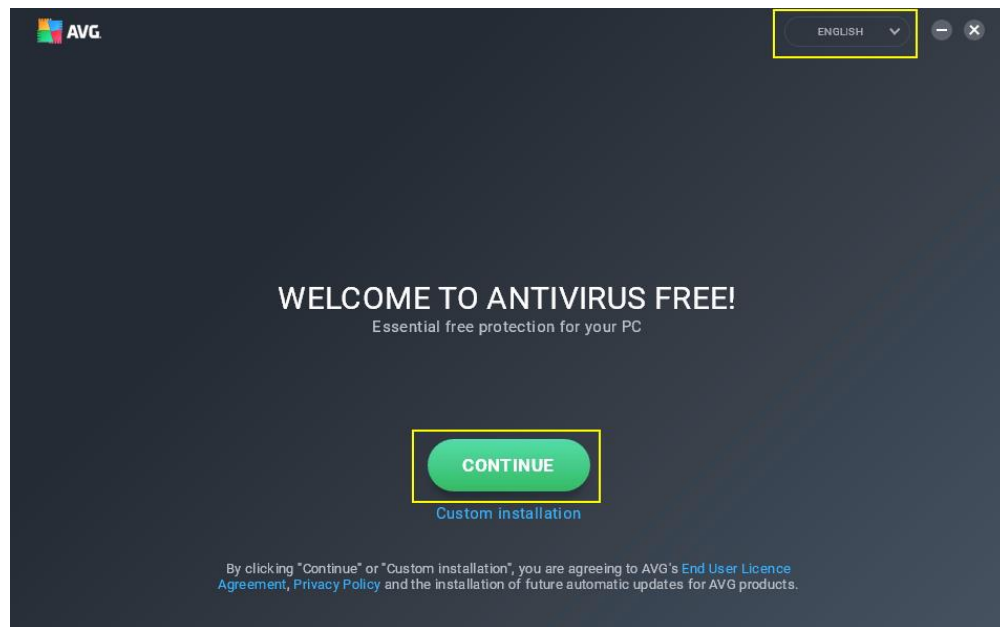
AVG

ENGLISH

WELCOME TO ANTIVIRUS FREE!
Essential free protection for your PC

CONTINUE

Custom installation

By clicking "Continue" or "Custom installation", you are agreeing to AVG's End User Licence Agreement, Privacy Policy and the installation of future automatic updates for AVG products.